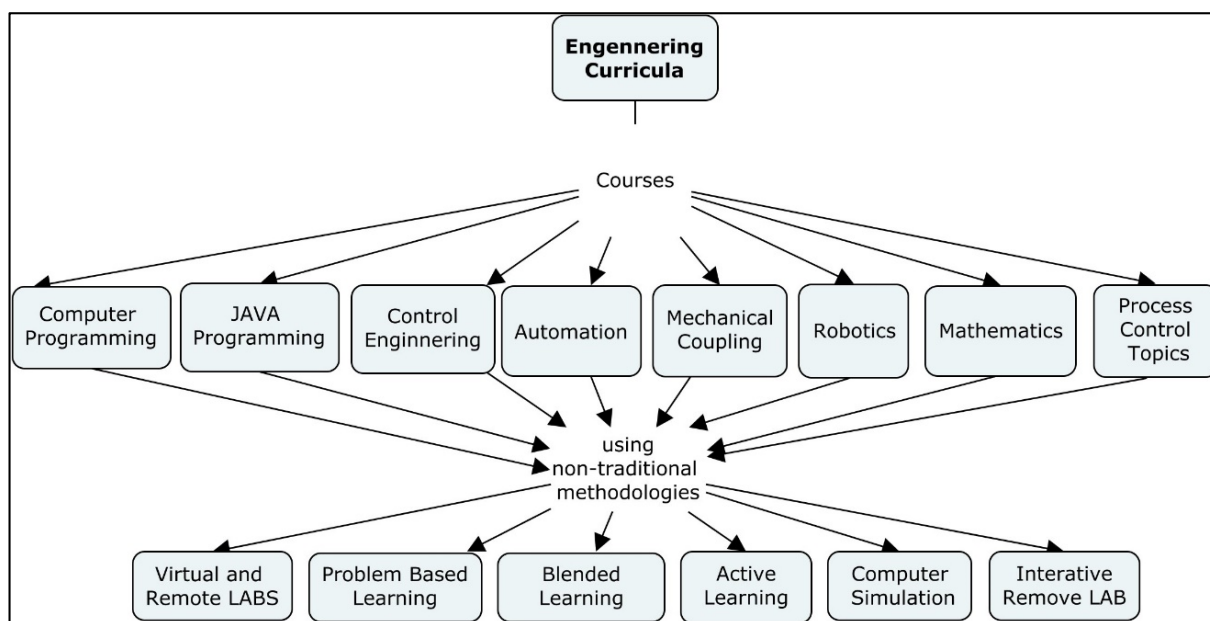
Engennering Curricula

Courses

Computer Programming

JAVA Programming

Control Enginnering

Automation

Mechanical Coupling

Robotics

Mathematics

Process Control Topics

using non-traditional methodologies

Virtual and Remote LABS

Problem Based Learning

Blended Learning

Active Learning

Computer Simulation

Interative Remove LAB